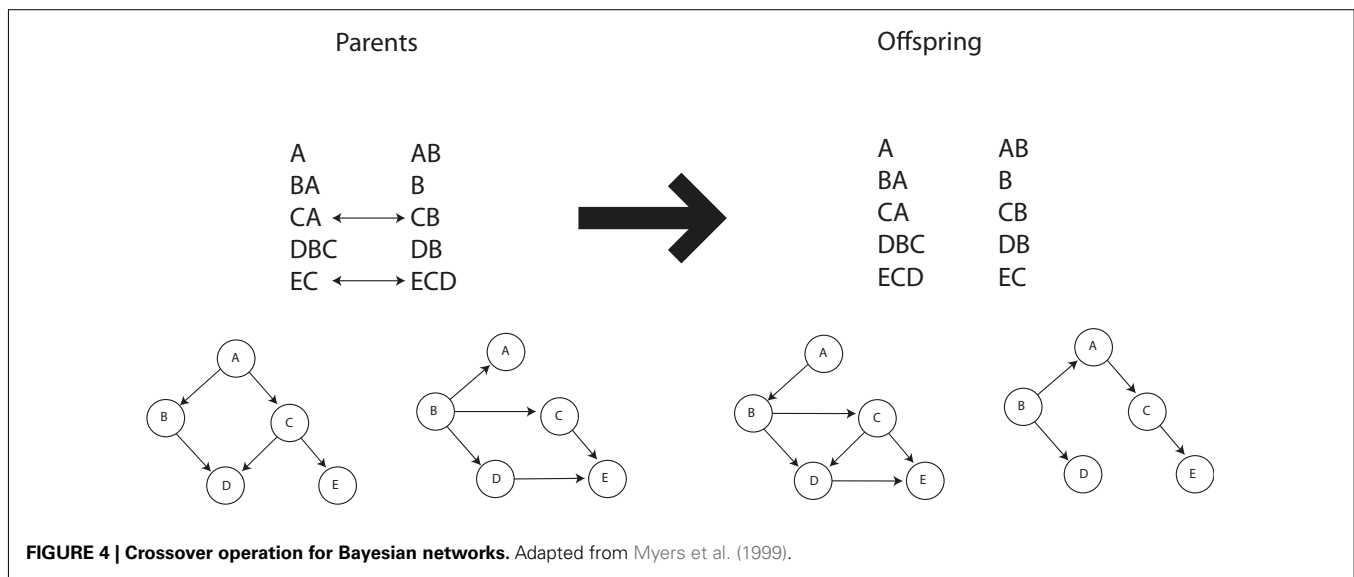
Parents

Offspring

| A | AB |
|---|---|
| BA | B |
| CA | CB |
| DBC | DB |
| EC | ECD |

| A | AB |
|---|---|
| BA | B |
| CA | CB |
| DBC | DB |
| ECD | EC |

A
B
C
D
E

A
B
C
D
E

A
B
C
D
E

A
B
C
D
E

**FIGURE 4 | Crossover operation for Bayesian networks.** Adapted from Myers et al. (1999).